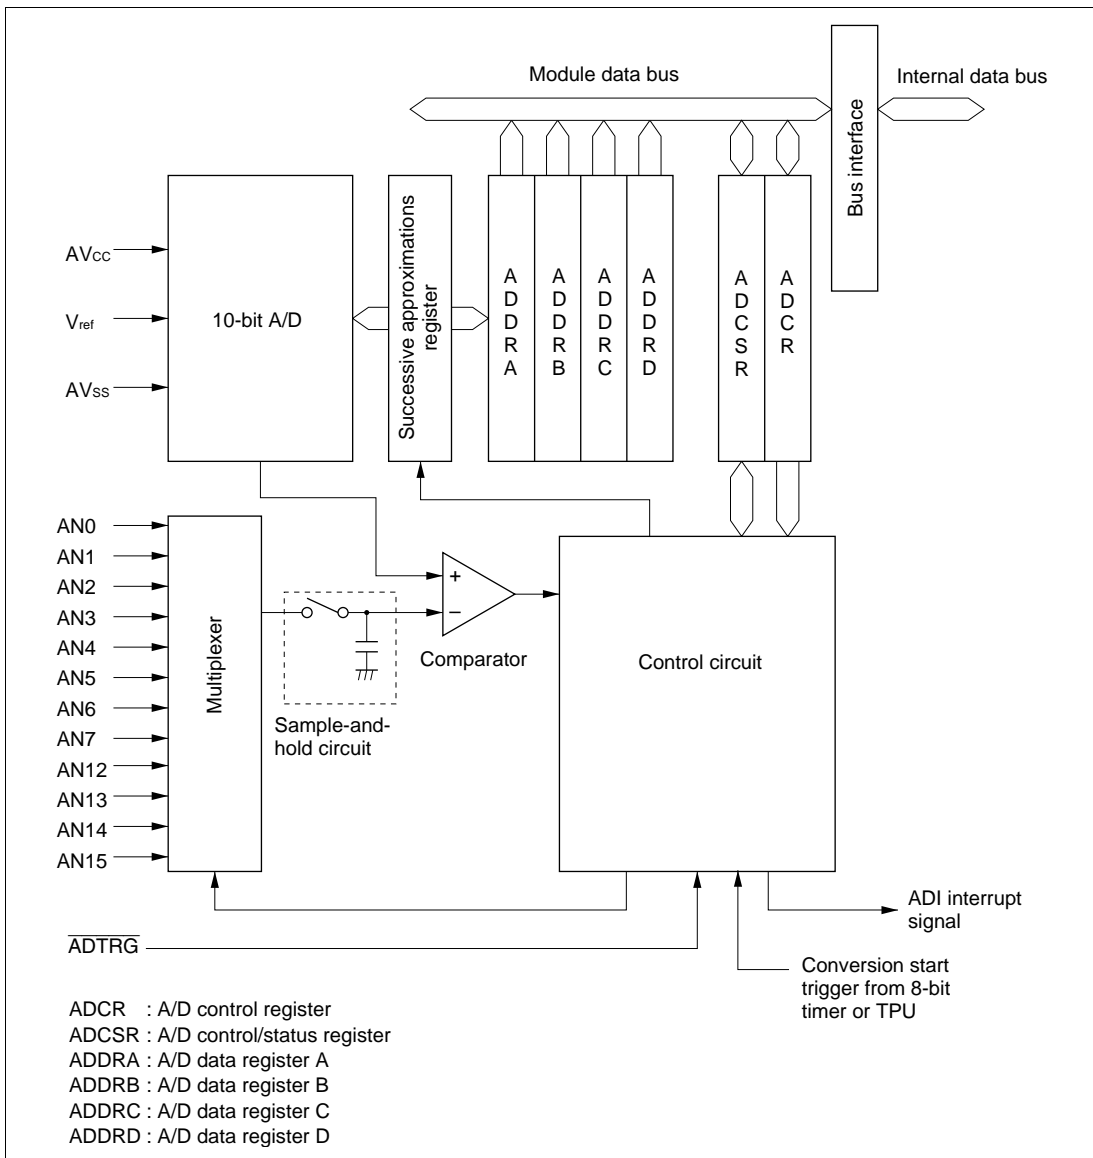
Module data bus

Internal data bus

Bus interface

$AV_{CC}$

$V_{ref}$

$AV_{SS}$

10-bit A/D

Successive approximations register

ADDRA

ADDRB

ADDRC

ADDRD

ADCSR

ADCR

AN0
AN1
AN2
AN3
AN4
AN5
AN6
AN7
AN12
AN13
AN14
AN15

Multiplexer

+
−

Comparator

Sample-and-hold circuit

Control circuit

ADI interrupt signal

$\overline{ADTRG}$

Conversion start trigger from 8-bit timer or TPU

ADCR : A/D control register
ADCSR : A/D control/status register
ADDRA : A/D data register A
ADDRB : A/D data register B
ADDRC : A/D data register C
ADDRD : A/D data register D